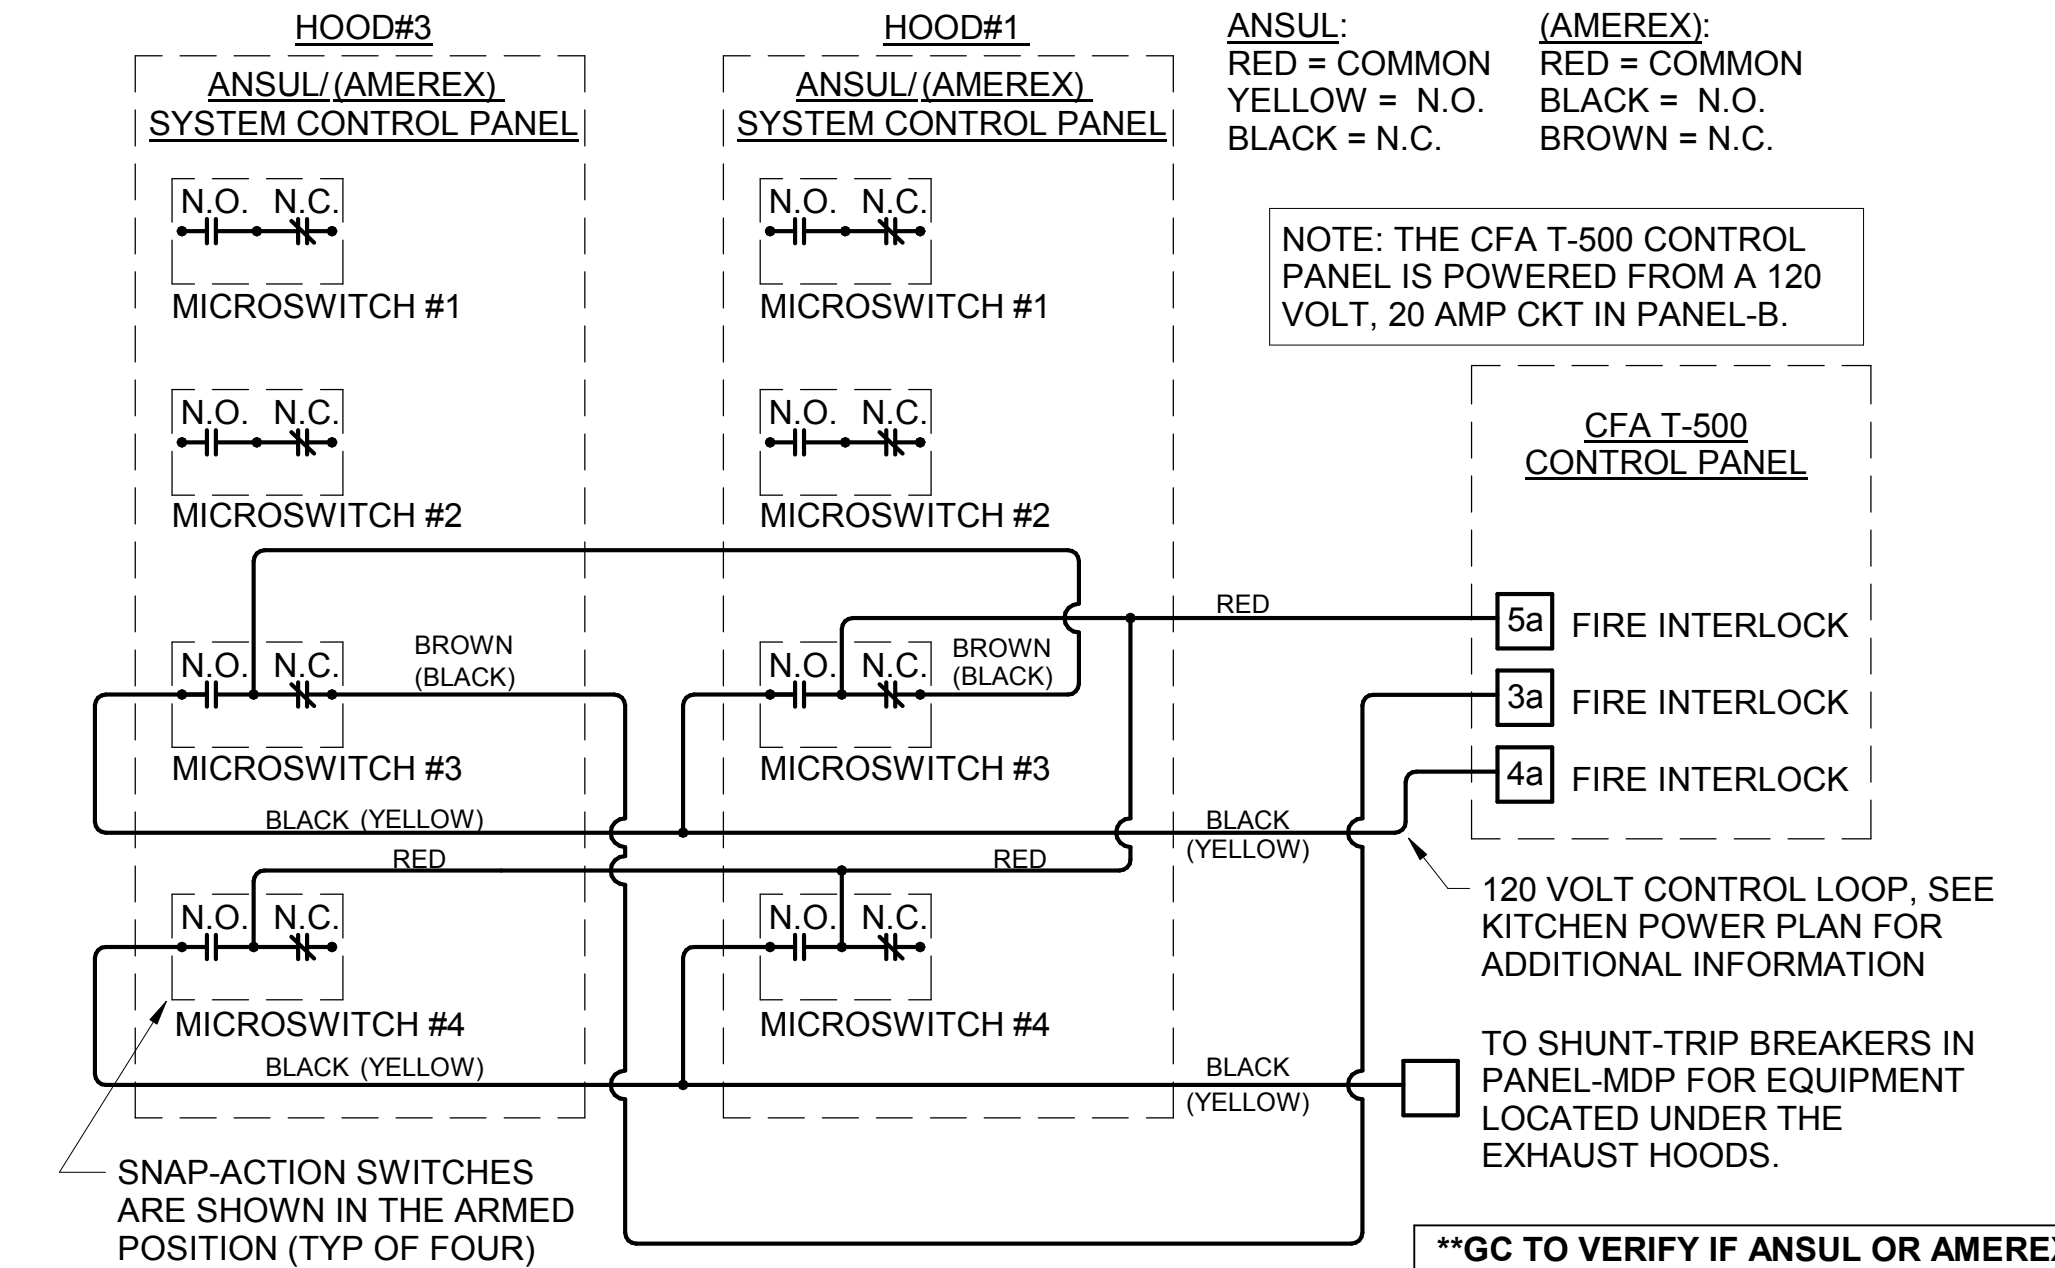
HOOD#3

ANSUL/(AMEREX) SYSTEM CONTROL PANEL

N.O. N.C.
MICROSWITCH #1

N.O. N.C.
MICROSWITCH #2

N.O. N.C.
BROWN (BLACK)
MICROSWITCH #3
BLACK (YELLOW)

RED
N.O. N.C.
MICROSWITCH #4
BLACK (YELLOW)

HOOD#1

ANSUL/(AMEREX) SYSTEM CONTROL PANEL

N.O. N.C.
MICROSWITCH #1

N.O. N.C.
MICROSWITCH #2

N.O. N.C.
BROWN (BLACK)
MICROSWITCH #3

RED
N.O. N.C.
MICROSWITCH #4

ANSUL:
RED = COMMON
YELLOW = N.O.
BLACK = N.C.

(AMEREX):
RED = COMMON
BLACK = N.O.
BROWN = N.C.

NOTE: THE CFA T-500 CONTROL PANEL IS POWERED FROM A 120 VOLT, 20 AMP CKT IN PANEL-B.

CFA T-500 CONTROL PANEL

RED
5a FIRE INTERLOCK
3a FIRE INTERLOCK
4a FIRE INTERLOCK

BLACK (YELLOW)

120 VOLT CONTROL LOOP, SEE KITCHEN POWER PLAN FOR ADDITIONAL INFORMATION

BLACK (YELLOW)

TO SHUNT-TRIP BREAKERS IN PANEL-MDP FOR EQUIPMENT LOCATED UNDER THE EXHAUST HOODS.

SNAP-ACTION SWITCHES ARE SHOWN IN THE ARMED POSITION (TYP OF FOUR)

**GC TO VERIFY IF ANSUL OR AMERE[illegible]